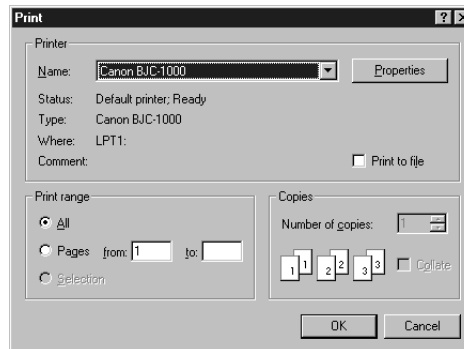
Print ? X

Printer

Name: Canon BJC-1000 Properties

Status: Default printer; Ready
Type: Canon BJC-1000
Where: LPT1:
Comment:

Print to file

Print range

All
Pages from: 1 to:
Selection

Copies

Number of copies: 1

1 1 2 2 3 3 Collate

OK Cancel